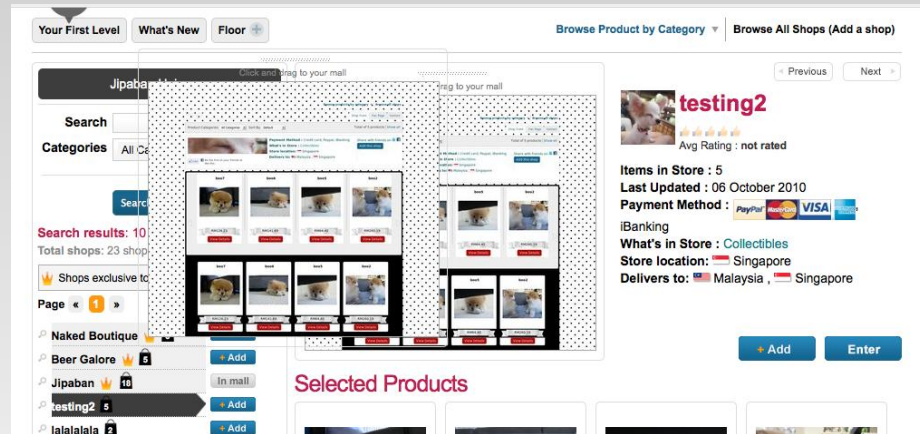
Your First Level
What's New
Floor
Browse Product by Category
Browse All Shops (Add a shop)

Jipaban
Search
Categories
All Ca
Search
Search results: 10
Total shops: 23 shop
Shops exclusive to
Page « 1 »
Naked Boutique
Beer Galore 5
Jipaban 16
testing2 5
lalalalala 2
+ Add
In mall
+ Add
+ Add

Click and drag to your mall
Click and drag to your mall

Previous
Next
testing2
Avg Rating : not rated
Items in Store : 5
Last Updated : 06 October 2010
Payment Method :
iBanking
What's in Store : Collectibles
Store location: Singapore
Delivers to: Malaysia , Singapore
+ Add
Enter

Selected Products